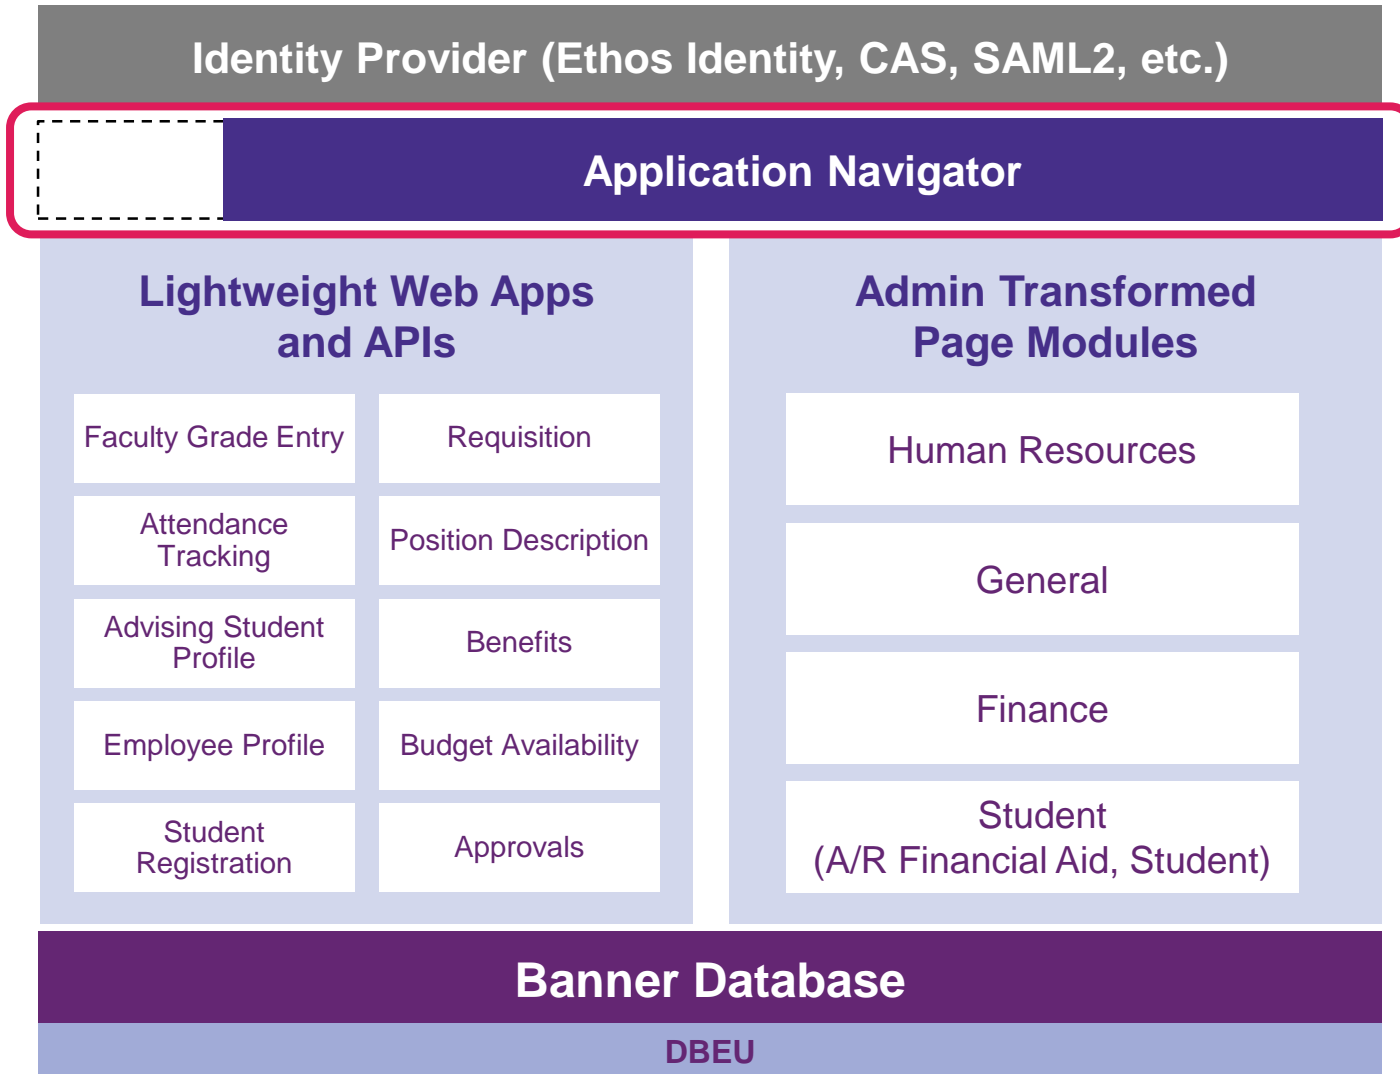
Identity Provider (Ethos Identity, CAS, SAML2, etc.)

Application Navigator

Lightweight Web Apps and APIs

| Faculty Grade Entry | Requisition |
|---|---|
| Attendance Tracking | Position Description |
| Advising Student Profile | Benefits |
| Employee Profile | Budget Availability |
| Student Registration | Approvals |

Admin Transformed Page Modules

Human Resources

General

Finance

Student (A/R Financial Aid, Student)

Banner Database

DBEU